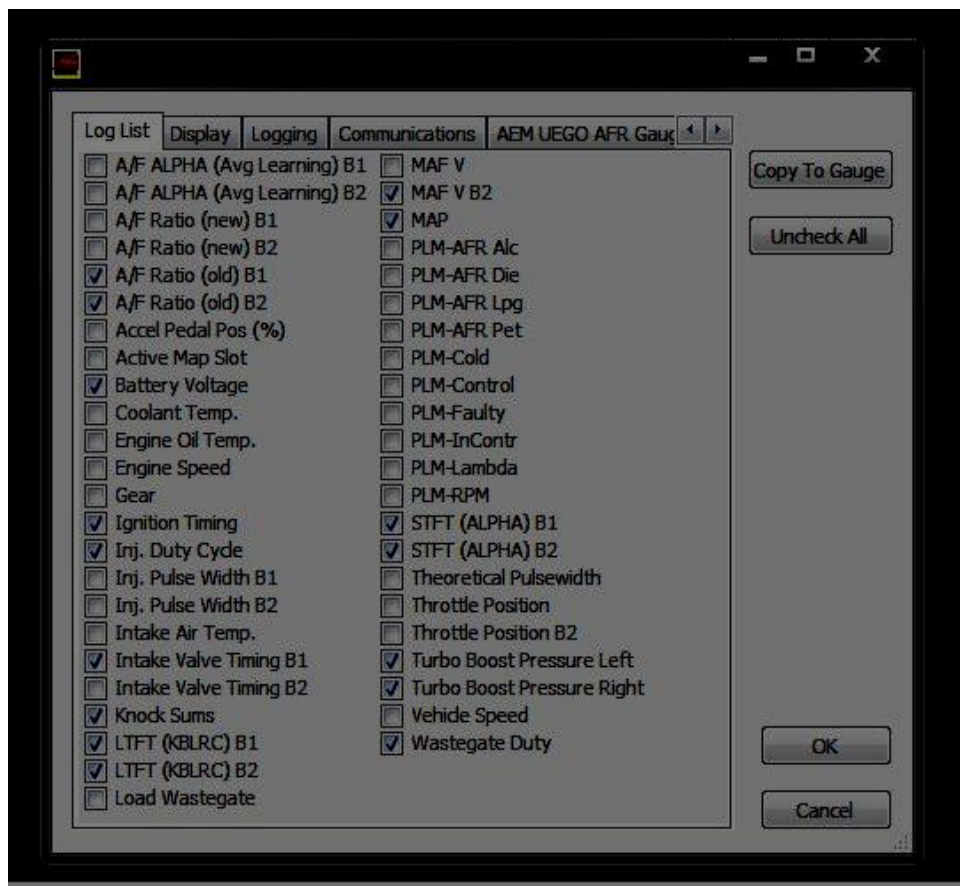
Log List | Display | Logging | Communications | AEM UEGO AFR Gauç

A/F ALPHA (Avg Learning) B1
A/F ALPHA (Avg Learning) B2
A/F Ratio (new) B1
A/F Ratio (new) B2
A/F Ratio (old) B1
A/F Ratio (old) B2
Accel Pedal Pos (%)
Active Map Slot
Battery Voltage
Coolant Temp.
Engine Oil Temp.
Engine Speed
Gear
Ignition Timing
Inj. Duty Cycle
Inj. Pulse Width B1
Inj. Pulse Width B2
Intake Air Temp.
Intake Valve Timing B1
Intake Valve Timing B2
Knock Sums
LTFT (KBLRC) B1
LTFT (KBLRC) B2
Load Wastegate

MAF V
MAF V B2
MAP
PLM-AFR Alc
PLM-AFR Die
PLM-AFR Lpg
PLM-AFR Pet
PLM-Cold
PLM-Control
PLM-Faulty
PLM-InContr
PLM-Lambda
PLM-RPM
STFT (ALPHA) B1
STFT (ALPHA) B2
Theoretical Pulsewidth
Throttle Position
Throttle Position B2
Turbo Boost Pressure Left
Turbo Boost Pressure Right
Vehicle Speed
Wastegate Duty

Copy To Gauge
Uncheck All
OK
Cancel